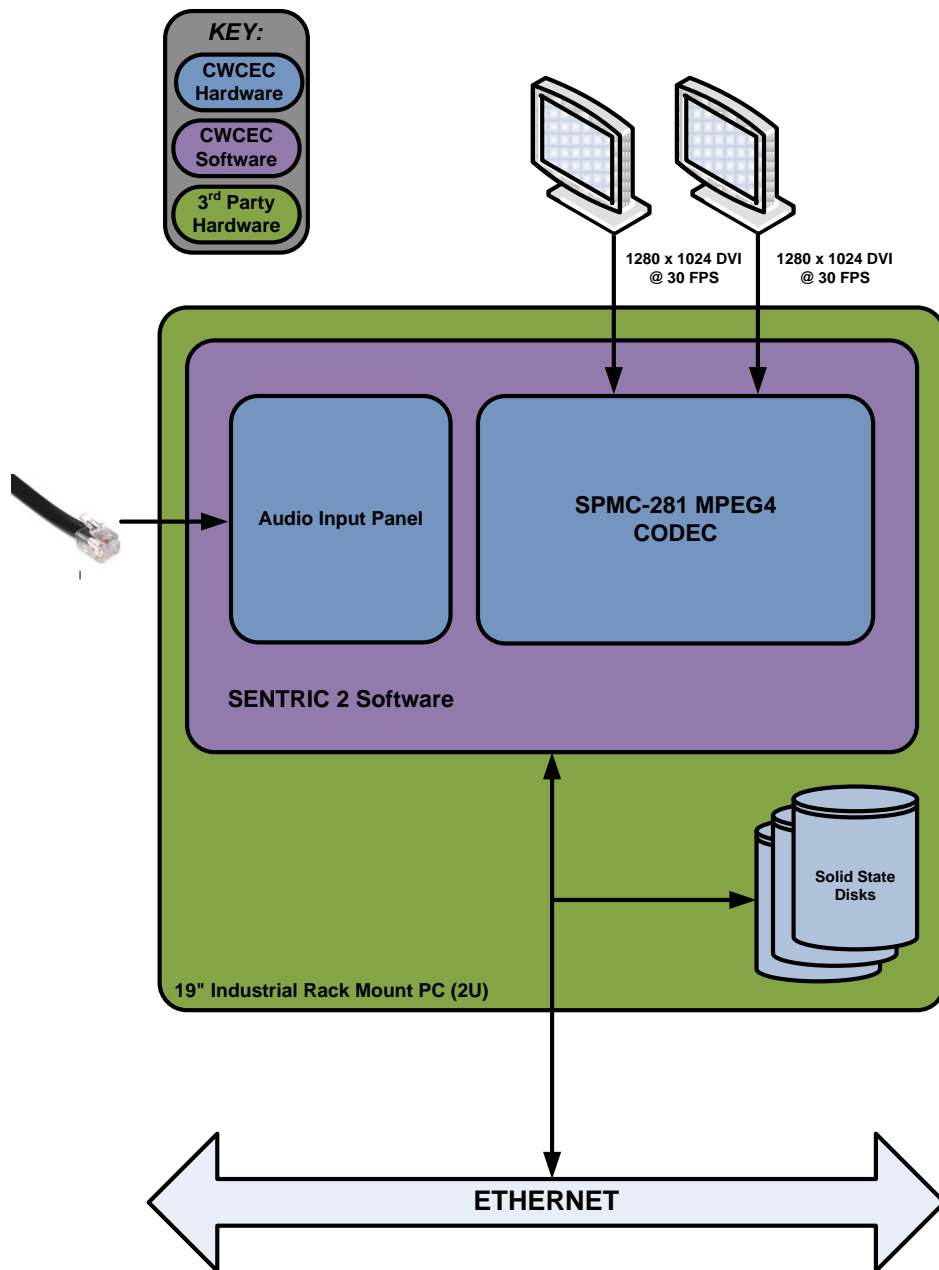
KEY:

CWCEC Hardware

CWCEC Software

3$^{rd}$ Party Hardware

1280 x 1024 DVI @ 30 FPS

1280 x 1024 DVI @ 30 FPS

Audio Input Panel

SPMC-281 MPEG4 CODEC

SENTRIC 2 Software

Solid State Disks

19" Industrial Rack Mount PC (2U)

ETHERNET